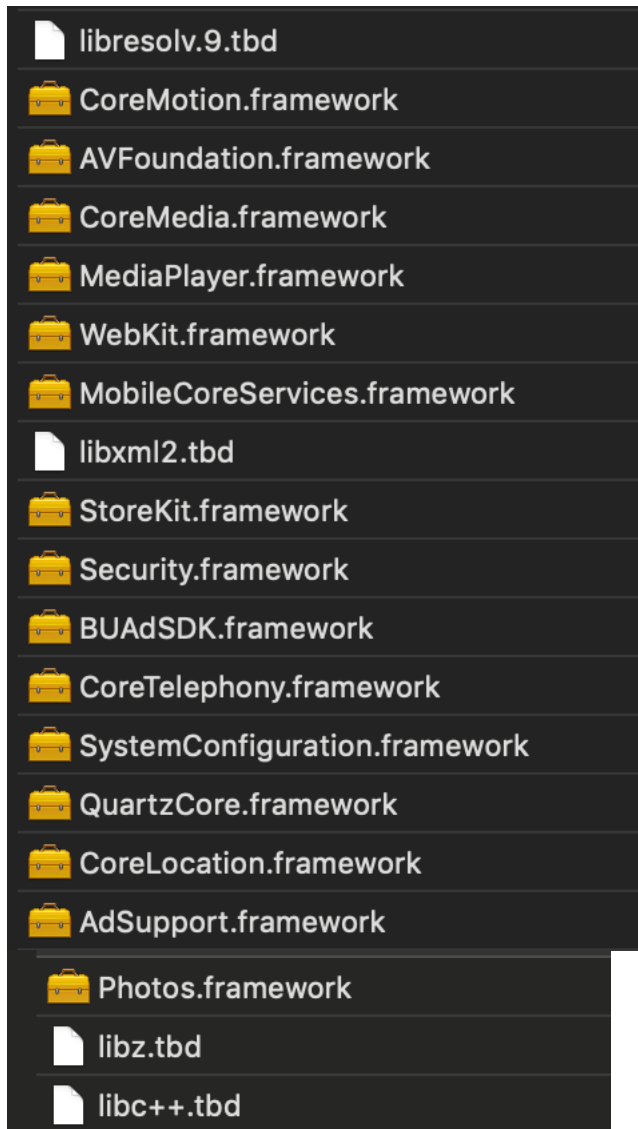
libresolv.9.tbd
CoreMotion.framework
AVFoundation.framework
CoreMedia.framework
MediaPlayer.framework
WebKit.framework
MobileCoreServices.framework
libxml2.tbd
StoreKit.framework
Security.framework
BUAdSDK.framework
CoreTelephony.framework
SystemConfiguration.framework
QuartzCore.framework
CoreLocation.framework
AdSupport.framework
Photos.framework
libz.tbd
libc++.tbd